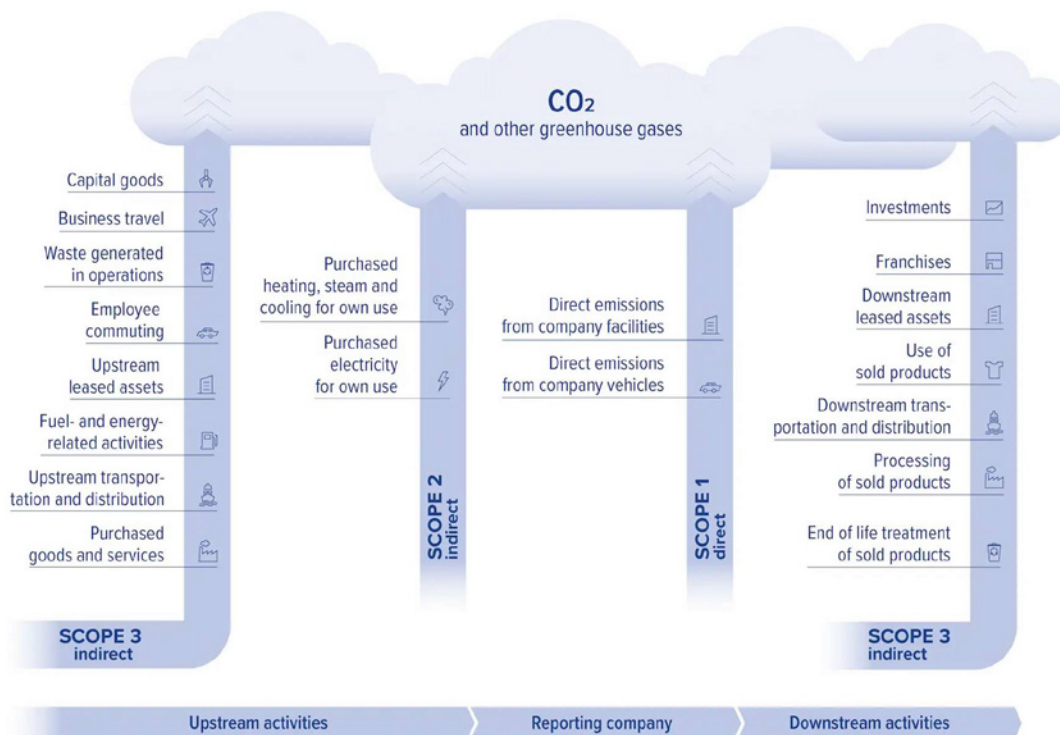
$CO_2$
and other greenhouse gases

Capital goods

Business travel

Waste generated in operations

Employee commuting

Upstream leased assets

Fuel- and energy-related activities

Upstream transportation and distribution

Purchased goods and services

SCOPE 3
indirect

Purchased heating, steam and cooling for own use

Purchased electricity for own use

SCOPE 2
indirect

Direct emissions from company facilities

Direct emissions from company vehicles

SCOPE 1
direct

Investments

Franchises

Downstream leased assets

Use of sold products

Downstream transportation and distribution

Processing of sold products

End of life treatment of sold products

SCOPE 3
indirect

Upstream activities

Reporting company

Downstream activities